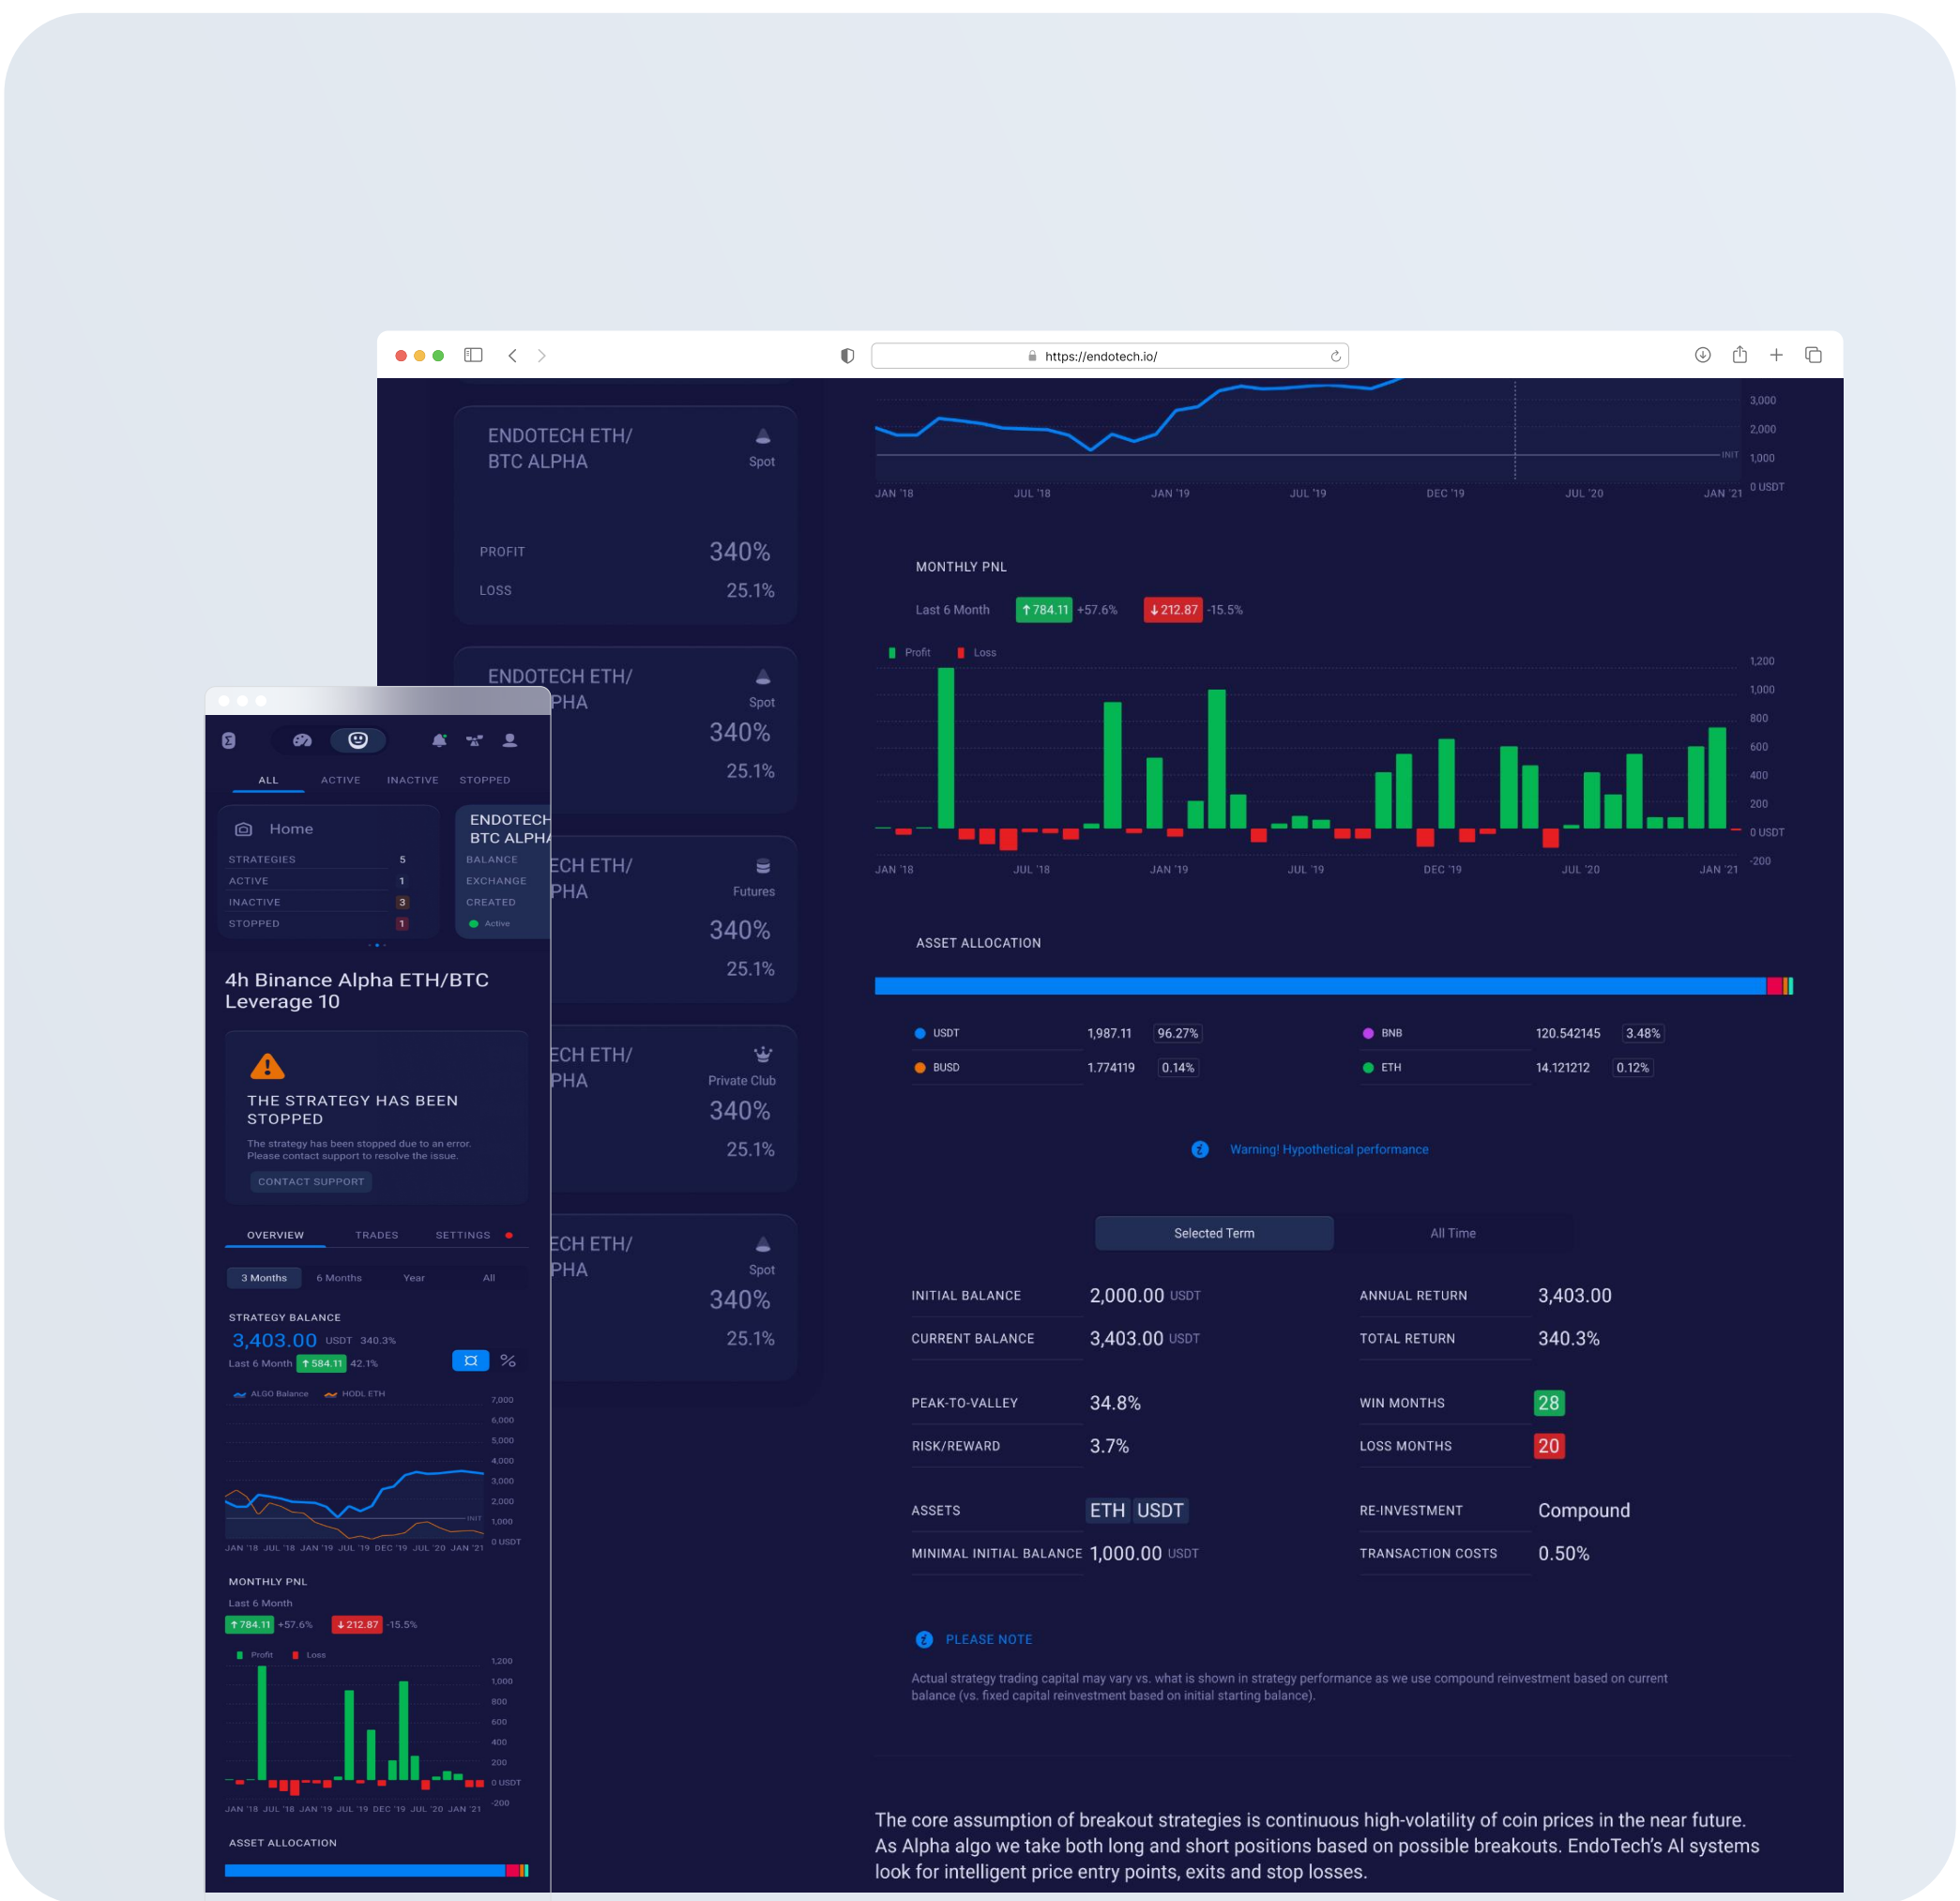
https://endotech.io/

ENDOTECH ETH/ BTC ALPHA
Spot
PROFIT 340%
LOSS 25.1%

ENDOTECH ETH/ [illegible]PHA
Spot
340%
25.1%

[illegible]ECH ETH/ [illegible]PHA
Futures
340%
25.1%

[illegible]ECH ETH/ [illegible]PHA
Private Club
340%
25.1%

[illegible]ECH ETH/ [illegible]PHA
Spot
340%
25.1%

3,000
2,000
INIT 1,000
0 USDT
JAN '18 JUL '18 JAN '19 JUL '19 DEC '19 JUL '20 JAN '21

MONTHLY PNL
Last 6 Month ↑784.11 +57.6% ↓212.87 -15.5%
Profit Loss
1,200 1,000 800 600 400 200 0 USDT -200
JAN '18 JUL '18 JAN '19 JUL '19 DEC '19 JUL '20 JAN '21

ASSET ALLOCATION
| USDT | 1,987.11 | 96.27% | BNB | 120.542145 | 3.48% |
|---|---|---|---|---|---|
| BUSD | 1.774119 | 0.14% | ETH | 14.121212 | 0.12% |

Warning! Hypothetical performance

Selected Term | All Time

INITIAL BALANCE 2,000.00 USDT
ANNUAL RETURN 3,403.00
CURRENT BALANCE 3,403.00 USDT
TOTAL RETURN 340.3%
PEAK-TO-VALLEY 34.8%
WIN MONTHS 28
RISK/REWARD 3.7%
LOSS MONTHS 20
ASSETS ETH USDT
RE-INVESTMENT Compound
MINIMAL INITIAL BALANCE 1,000.00 USDT
TRANSACTION COSTS 0.50%

PLEASE NOTE
Actual strategy trading capital may vary vs. what is shown in strategy performance as we use compound reinvestment based on current balance (vs. fixed capital reinvestment based on initial starting balance).

The core assumption of breakout strategies is continuous high-volatility of coin prices in the near future. As Alpha algo we take both long and short positions based on possible breakouts. EndoTech's AI systems look for intelligent price entry points, exits and stop losses.

ALL ACTIVE INACTIVE STOPPED
Home
STRATEGIES 5
ACTIVE 1
INACTIVE 3
STOPPED 1
ENDOTECH BTC ALPH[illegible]
BALANCE
EXCHANGE
CREATED
Active

4h Binance Alpha ETH/BTC Leverage 10

THE STRATEGY HAS BEEN STOPPED
The strategy has been stopped due to an error. Please contact support to resolve the issue.
CONTACT SUPPORT

OVERVIEW TRADES SETTINGS
3 Months 6 Months Year All
STRATEGY BALANCE
3,403.00 USDT 340.3%
Last 6 Month ↑584.11 42.1%
%
ALGO Balance HODL ETH
7,000 6,000 5,000 4,000 3,000 2,000 INIT 1,000 0 USDT
JAN '18 JUL '18 JAN '19 JUL '19 DEC '19 JUL '20 JAN '21

MONTHLY PNL
Last 6 Month
↑784.11 +57.6% ↓212.87 -15.5%
Profit Loss
1,200 1,000 800 600 400 200 0 USDT -200
JAN '18 JUL '18 JAN '19 JUL '19 DEC '19 JUL '20 JAN '21

ASSET ALLOCATION